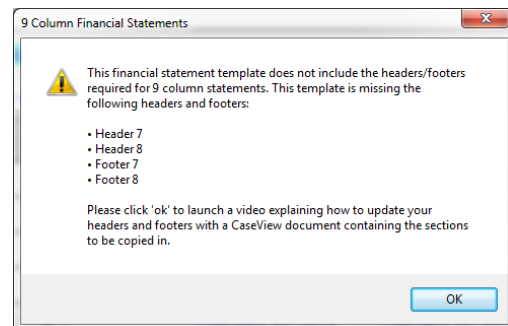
9 Column Financial Statements

This financial statement template does not include the headers/footers required for 9 column statements. This template is missing the following headers and footers:

• Header 7
• Header 8
• Footer 7
• Footer 8

Please click 'ok' to launch a video explaining how to update your headers and footers with a CaseView document containing the sections to be copied in.

OK